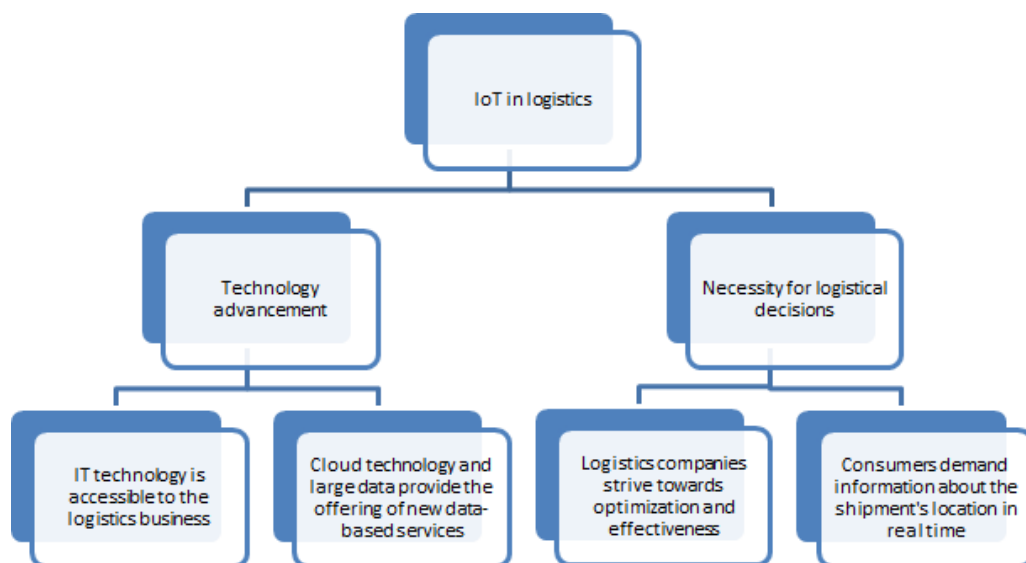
IoT in logistics

Technology advancement

Necessity for logistical decisions

IT technology is accessible to the logistics business

Cloud technology and large data provide the offering of new data-based services

Logistics companies strive towards optimization and effectiveness

Consumers demand information about the shipment's location in real time